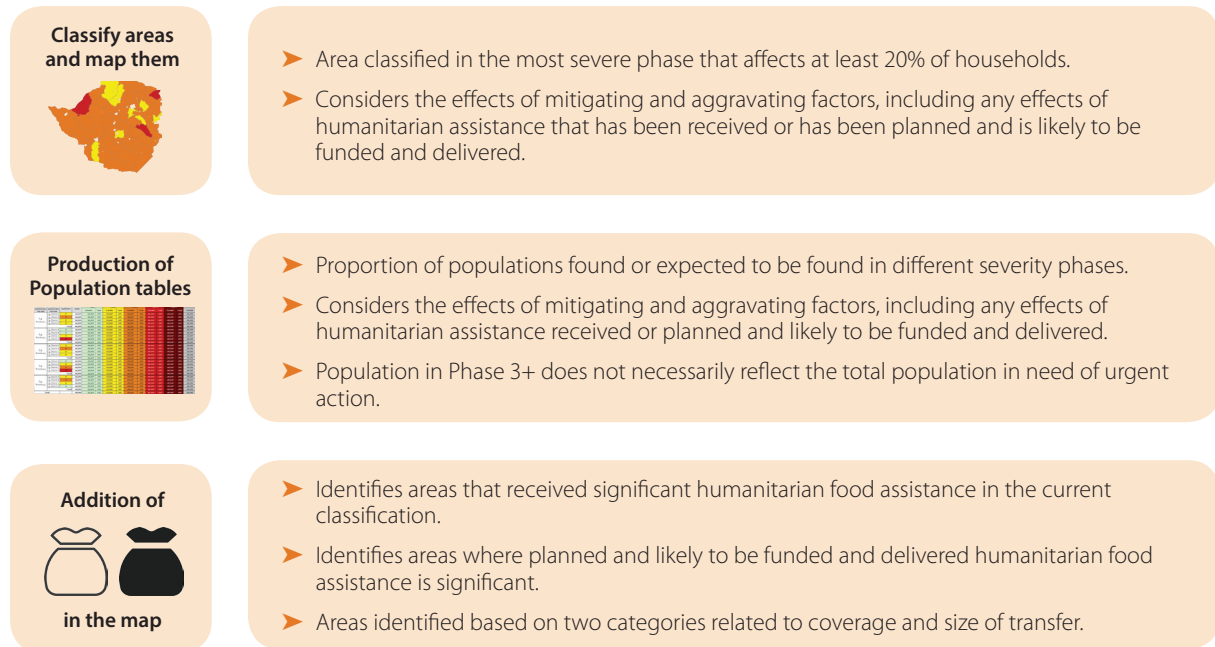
Classify areas and map them

➤ Area classified in the most severe phase that affects at least 20% of households.

➤ Considers the effects of mitigating and aggravating factors, including any effects of humanitarian assistance that has been received or has been planned and is likely to be funded and delivered.

Production of Population tables

➤ Proportion of populations found or expected to be found in different severity phases.

➤ Considers the effects of mitigating and aggravating factors, including any effects of humanitarian assistance received or planned and likely to be funded and delivered.

➤ Population in Phase 3+ does not necessarily reflect the total population in need of urgent action.

Addition of

in the map

➤ Identifies areas that received significant humanitarian food assistance in the current classification.

➤ Identifies areas where planned and likely to be funded and delivered humanitarian food assistance is significant.

➤ Areas identified based on two categories related to coverage and size of transfer.